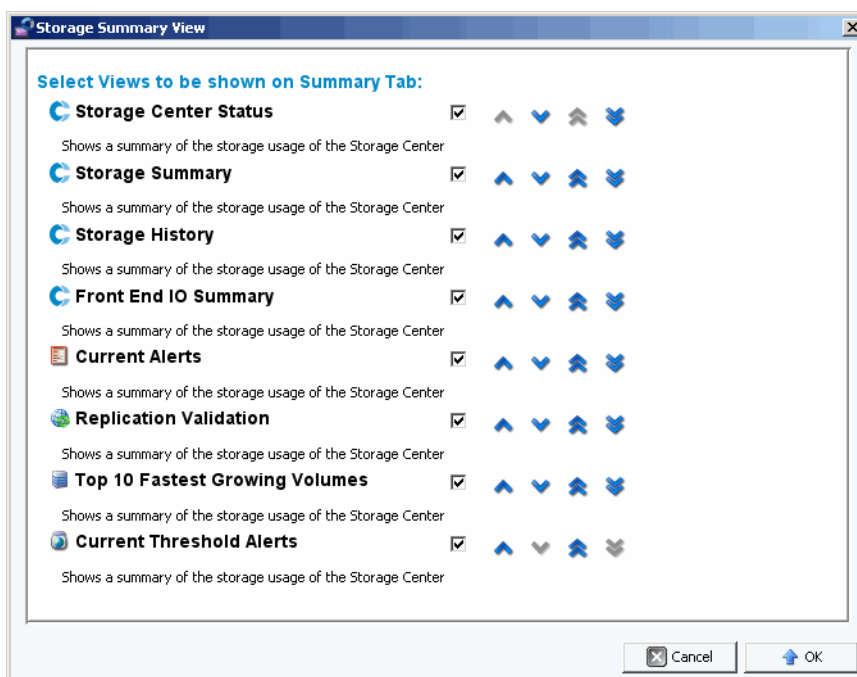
Storage Summary View

Select Views to be shown on Summary Tab:

Storage Center Status

Shows a summary of the storage usage of the Storage Center

Storage Summary

Shows a summary of the storage usage of the Storage Center

Storage History

Shows a summary of the storage usage of the Storage Center

Front End IO Summary

Shows a summary of the storage usage of the Storage Center

Current Alerts

Shows a summary of the storage usage of the Storage Center

Replication Validation

Shows a summary of the storage usage of the Storage Center

Top 10 Fastest Growing Volumes

Shows a summary of the storage usage of the Storage Center

Current Threshold Alerts

Shows a summary of the storage usage of the Storage Center

Cancel OK